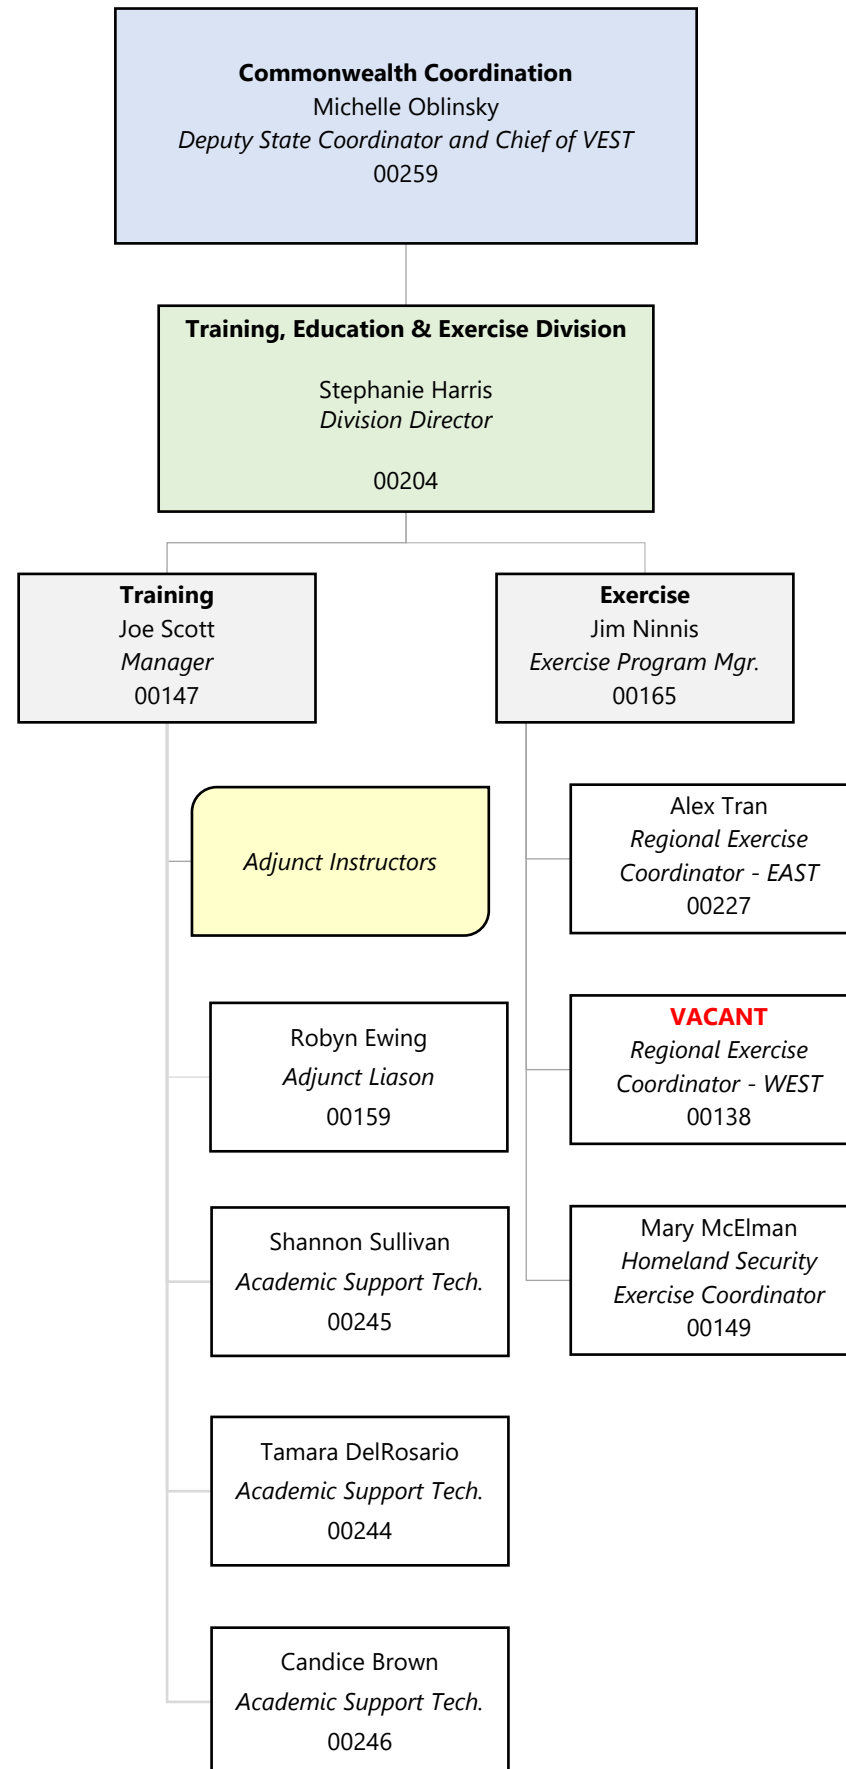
Commonwealth Coordination
Michelle Oblinsky
Deputy State Coordinator and Chief of VEST
00259

Training, Education & Exercise Division

Stephanie Harris
Division Director

00204

Training
Joe Scott
Manager
00147

Adjunct Instructors

Robyn Ewing
Adjunct Liason
00159

Shannon Sullivan
Academic Support Tech.
00245

Tamara DelRosario
Academic Support Tech.
00244

Candice Brown
Academic Support Tech.
00246

Exercise
Jim Ninnis
Exercise Program Mgr.
00165

Alex Tran
Regional Exercise Coordinator - EAST
00227

VACANT
Regional Exercise Coordinator - WEST
00138

Mary McElman
Homeland Security Exercise Coordinator
00149